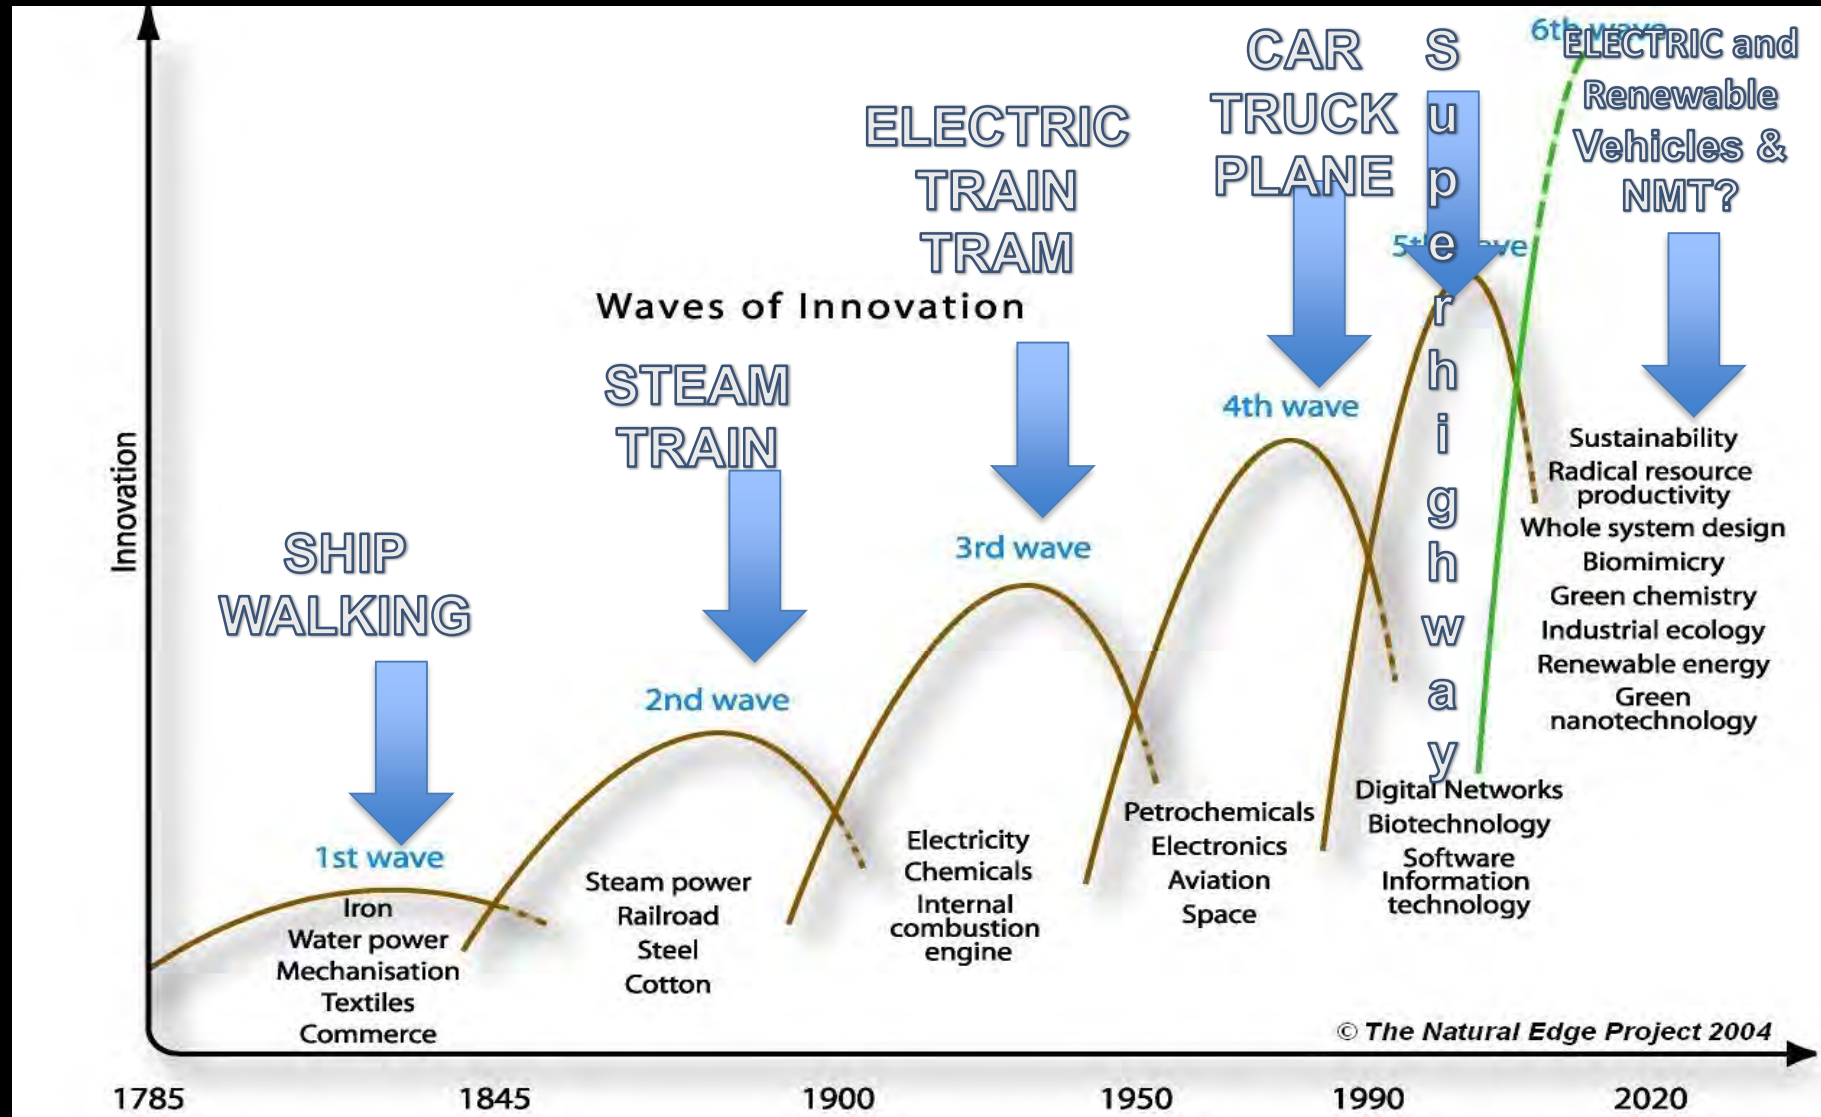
Waves of Innovation

Innovation

SHIP
WALKING

1st wave
Iron
Water power
Mechanisation
Textiles
Commerce

STEAM
TRAIN

2nd wave
Steam power
Railroad
Steel
Cotton

ELECTRIC
TRAIN
TRAM

3rd wave
Electricity
Chemicals
Internal combustion engine

CAR
TRUCK
PLANE

4th wave
Petrochemicals
Electronics
Aviation
Space

S
u
p
e
r
h
i
g
h
w
a
y

5th wave
Digital Networks
Biotechnology
Software
Information technology

6th wave
ELECTRIC and Renewable Vehicles & NMT?

Sustainability
Radical resource productivity
Whole system design
Biomimicry
Green chemistry
Industrial ecology
Renewable energy
Green nanotechnology

© The Natural Edge Project 2004

1785 1845 1900 1950 1990 2020